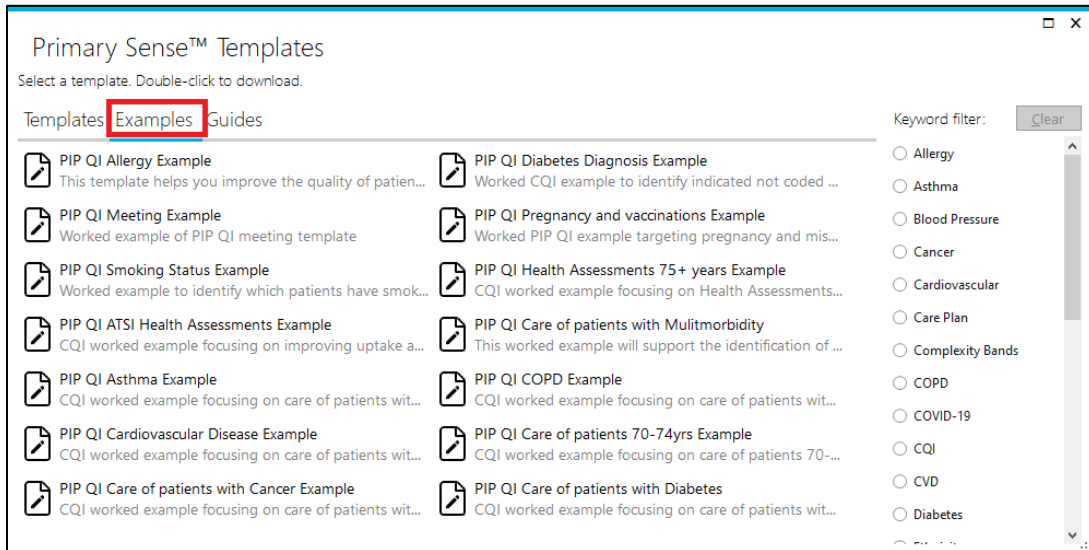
Primary Sense™ Templates
Select a template. Double-click to download.

Templates Examples Guides

Keyword filter: Clear

PIP QI Allergy Example
This template helps you improve the quality of patien...

PIP QI Meeting Example
Worked example of PIP QI meeting template

PIP QI Smoking Status Example
Worked example to identify which patients have smok...

PIP QI ATSI Health Assessments Example
CQI worked example focusing on improving uptake a...

PIP QI Asthma Example
CQI worked example focusing on care of patients wit...

PIP QI Cardiovascular Disease Example
CQI worked example focusing on care of patients wit...

PIP QI Care of patients with Cancer Example
CQI worked example focusing on care of patients wit...

PIP QI Diabetes Diagnosis Example
Worked CQI example to identify indicated not coded ...

PIP QI Pregnancy and vaccinations Example
Worked PIP QI example targeting pregnancy and mis...

PIP QI Health Assessments 75+ years Example
CQI worked example focusing on Health Assessments...

PIP QI Care of patients with Mulitmorbidity
This worked example will support the identification of ...

PIP QI COPD Example
CQI worked example focusing on care of patients wit...

PIP QI Care of patients 70-74yrs Example
CQI worked example focusing on care of patients 70-...

PIP QI Care of patients with Diabetes
CQI worked example focusing on care of patients wit...

Allergy
Asthma
Blood Pressure
Cancer
Cardiovascular
Care Plan
Complexity Bands
COPD
COVID-19
CQI
CVD
Diabetes
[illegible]